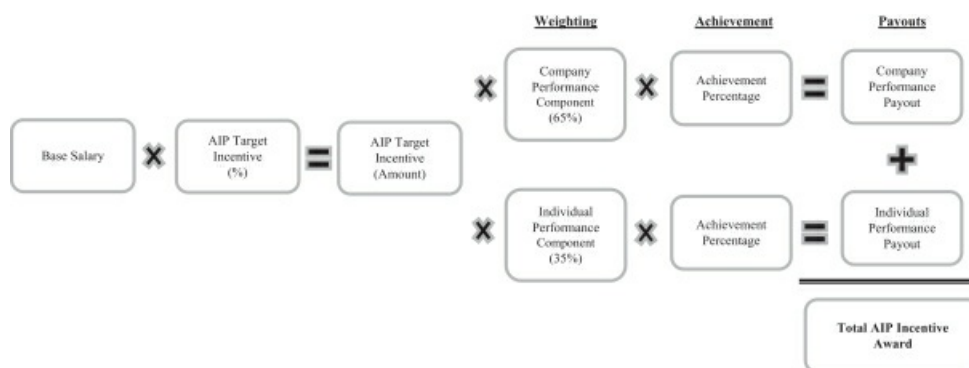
Weighting

Achievement

Payouts

Base Salary

AIP Target Incentive (%)

AIP Target Incentive (Amount)

Company Performance Component (65%)

Achievement Percentage

Company Performance Payout

Individual Performance Component (35%)

Achievement Percentage

Individual Performance Payout

Total AIP Incentive Award